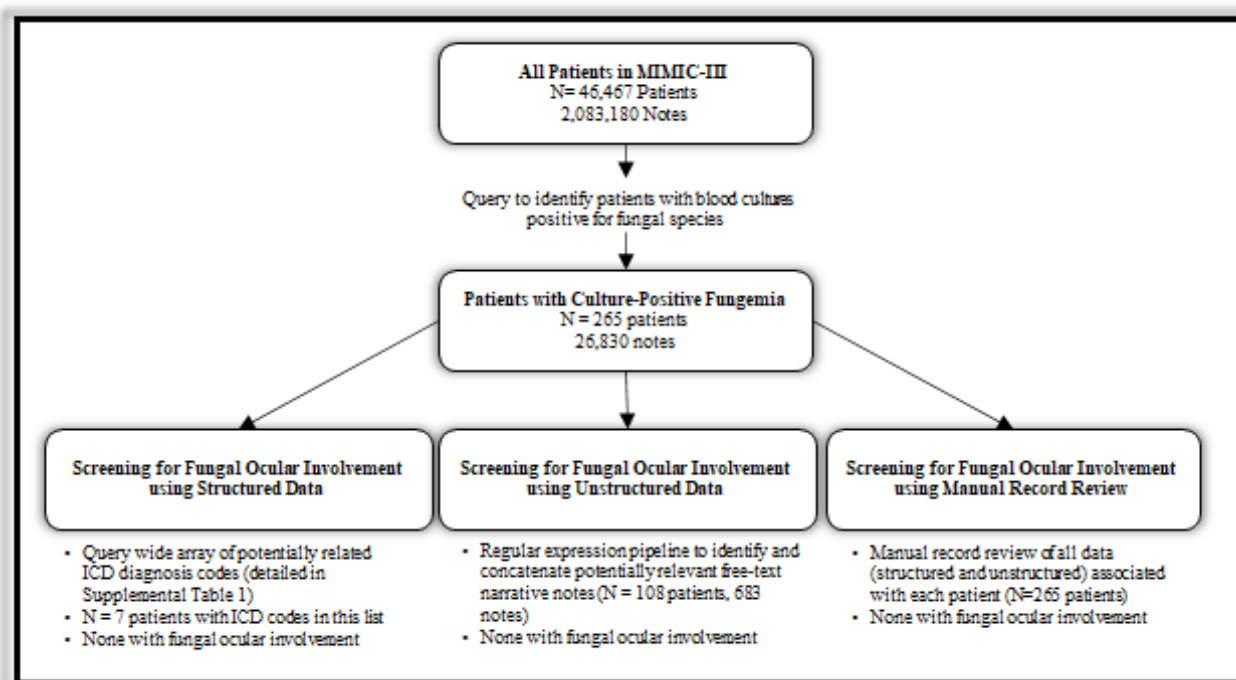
All Patients in MIMIC-III
N= 46,467 Patients
2,083,180 Notes

Query to identify patients with blood cultures positive for fungal species

Patients with Culture-Positive Fungemia
N = 265 patients
26,830 notes

Screening for Fungal Ocular Involvement using Structured Data

- Query wide array of potentially related ICD diagnosis codes (detailed in Supplemental Table 1)
- N = 7 patients with ICD codes in this list
- None with fungal ocular involvement

Screening for Fungal Ocular Involvement using Unstructured Data

- Regular expression pipeline to identify and concatenate potentially relevant free-text narrative notes (N = 108 patients, 683 notes)
- None with fungal ocular involvement

Screening for Fungal Ocular Involvement using Manual Record Review

- Manual record review of all data (structured and unstructured) associated with each patient (N=265 patients)
- None with fungal ocular involvement